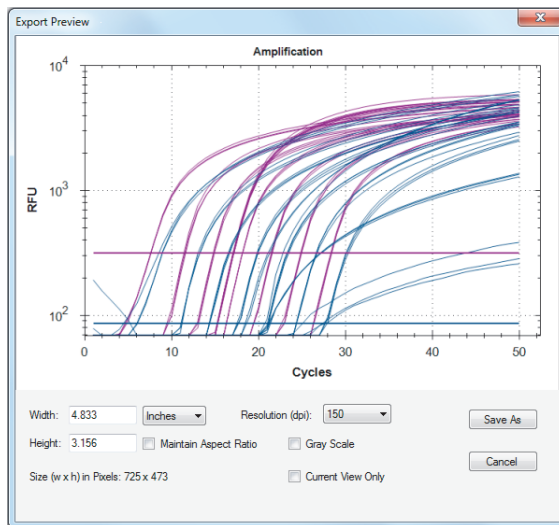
Export Preview

Amplification

$10^4$

$10^3$

$10^2$

RFU

0 10 20 30 40 50

Cycles

Width: 4.833 Inches

Height: 3.156 Maintain Aspect Ratio

Size (w x h) in Pixels: 725 x 473

Resolution (dpi): 150

Gray Scale

Current View Only

Save As

Cancel